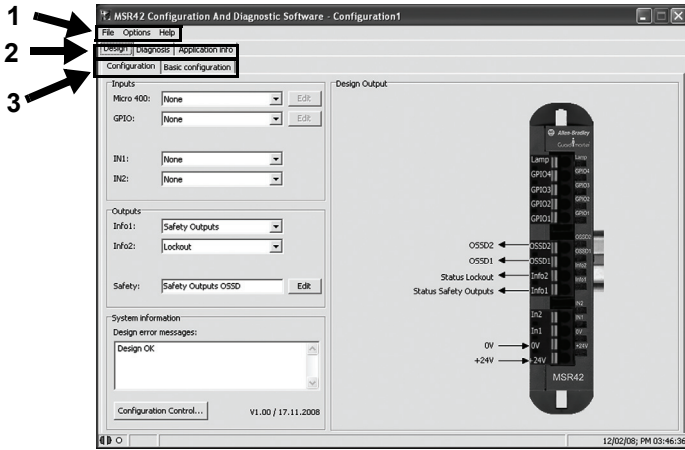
1
2
3

MSR42 Configuration And Diagnostic Software - Configuration1

File Options Help

Design Diagnosis Application info

Configuration Basic configuration

Inputs

Micro 400: None Edit

GPIO: None Edit

IN1: None

IN2: None

Outputs

Info1: Safety Outputs

Info2: Lockout

Safety: Safety Outputs OSSD Edit

System information

Design error messages:

Design OK

Configuration Control... V1.00 / 17.11.2008

Design Output

Allen-Bradley

Lamp Lamp

GPIO4 GPIO4

GPIO3 GPIO3

GPIO2 GPIO2

GPIO1 GPIO1

OSSD2 OSSD2

OSSD1 OSSD1

Status Lockout Info2

Status Safety Outputs Info1

In2 IN2

In1 IN1

0V 0V

+24V +24V

MSR42

12/02/08; PM 03:46:36